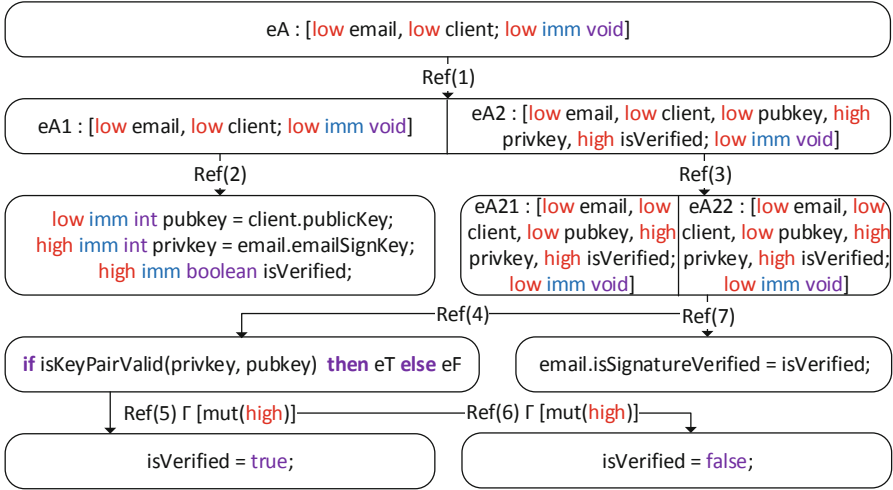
eA : [low email, low client; low imm void]

Ref(1)

eA1 : [low email, low client; low imm void]

eA2 : [low email, low client, low pubkey, high privkey, high isVerified; low imm void]

Ref(2)

Ref(3)

low imm int pubkey = client.publicKey;
high imm int privkey = email.emailSignKey;
high imm boolean isVerified;

eA21 : [low email, low client, low pubkey, high privkey, high isVerified; low imm void]

eA22 : [low email, low client, low pubkey, high privkey, high isVerified; low imm void]

Ref(4)

Ref(7)

if isKeyPairValid(privkey, pubkey) then eT else eF

email.isSignatureVerified = isVerified;

Ref(5) Γ [mut(high)]

Ref(6) Γ [mut(high)]

isVerified = true;

isVerified = false;